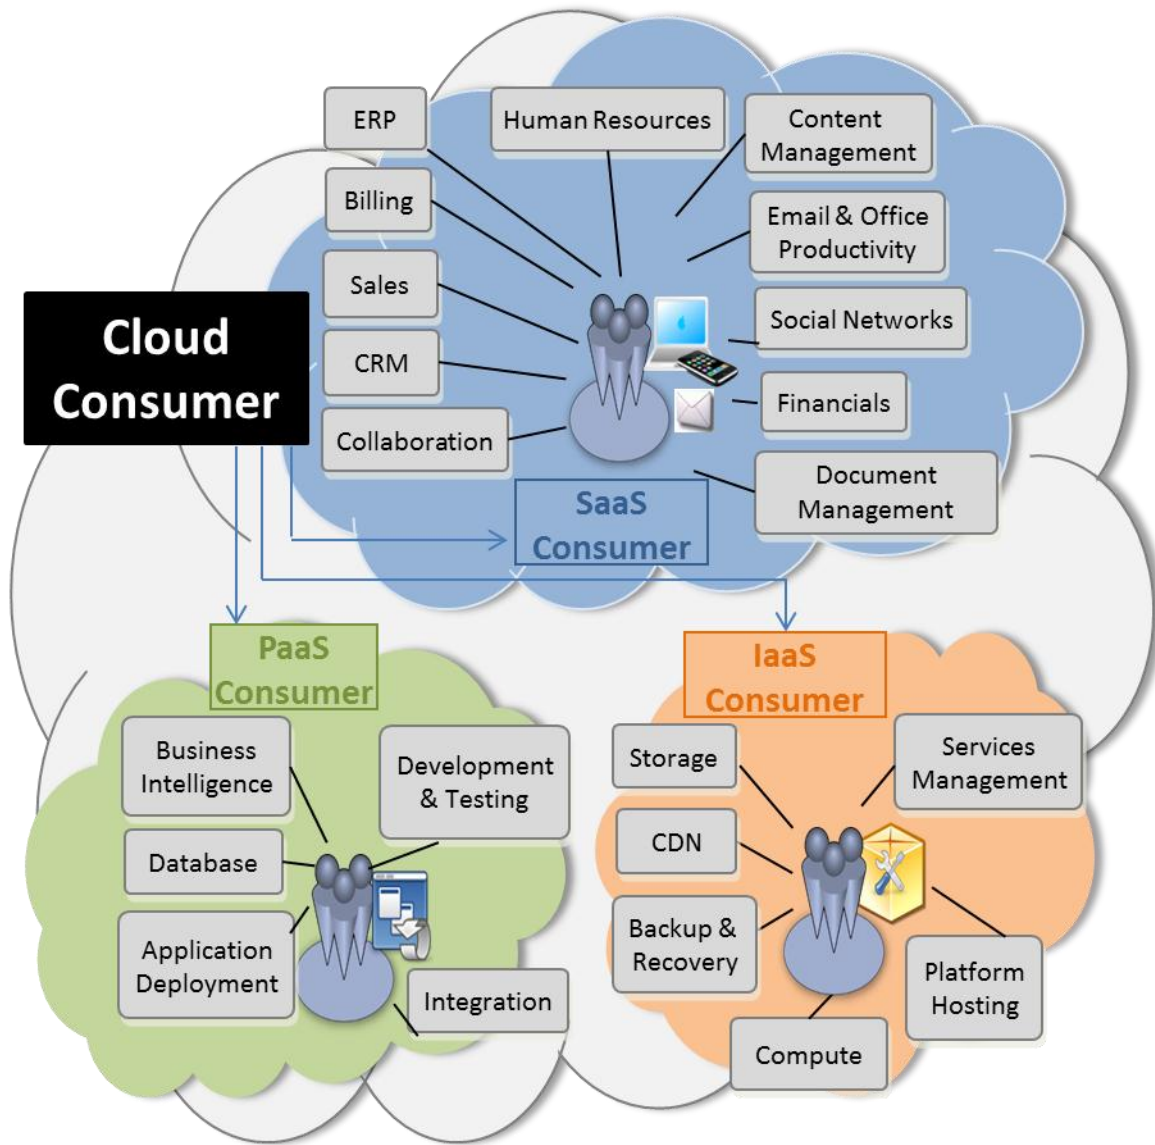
Cloud Consumer

ERP

Human Resources

Content Management

Billing

Email & Office Productivity

Sales

Social Networks

CRM

Financials

Collaboration

Document Management

SaaS Consumer

PaaS Consumer

IaaS Consumer

Business Intelligence

Development & Testing

Database

Application Deployment

Integration

Storage

Services Management

CDN

Backup & Recovery

Platform Hosting

Compute